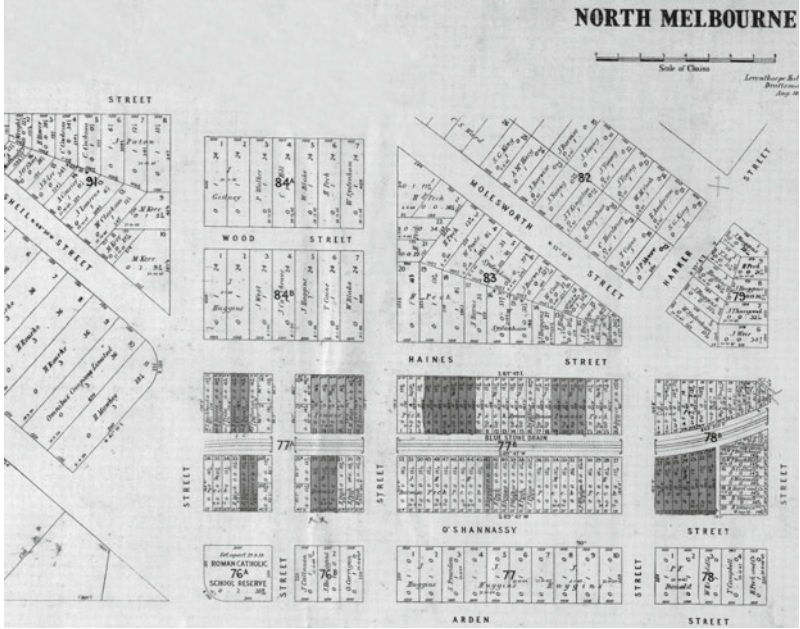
NORTH MELBOURNE

Scale of Chains

STREET

91

84

WOOD STREET

84

82

MOLESWORTH STREET

83

HARKER STREET

79

HAINES STREET

77

77

BLUE STONE DRAIN

78

STREET

STREET

O'SHANNASSY

STREET

R. ROMAN CATHOLIC SCHOOL RESERVE

76

76

STREET

77

STREET

78

ARDEN

STREET